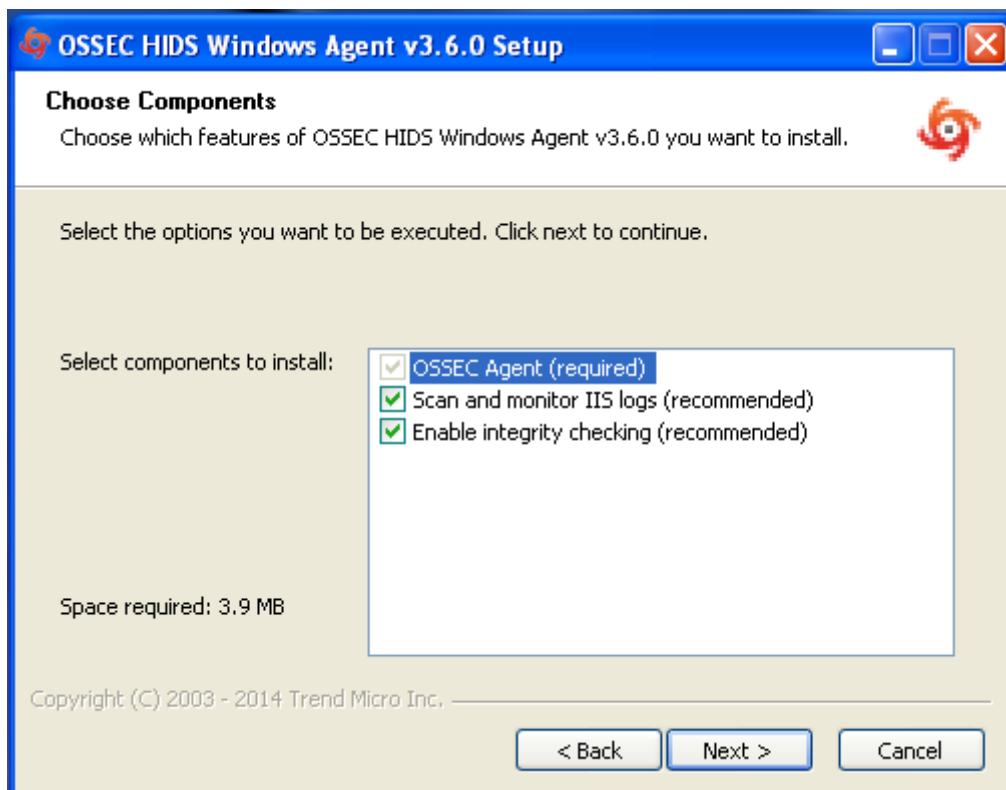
OSSEC HIDS Windows Agent v3.6.0 Setup

Choose Components

Choose which features of OSSEC HIDS Windows Agent v3.6.0 you want to install.

Select the options you want to be executed. Click next to continue.

Select components to install:

OSSEC Agent (required)

Scan and monitor IIS logs (recommended)

Enable integrity checking (recommended)

Space required: 3.9 MB

Copyright (C) 2003 - 2014 Trend Micro Inc.

< Back

Next >

Cancel